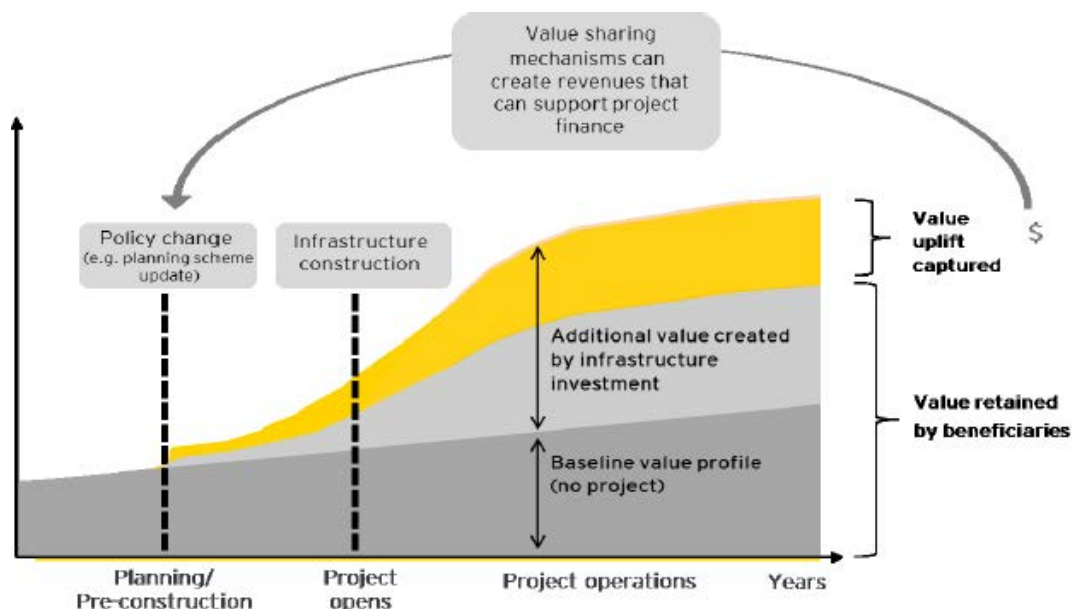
Value sharing mechanisms can create revenues that can support project finance

$

Policy change (e.g. planning scheme update)

Infrastructure construction

Value uplift captured

Additional value created by infrastructure investment

Baseline value profile (no project)

Value retained by beneficiaries

Planning/ Pre-construction

Project opens

Project operations

Years